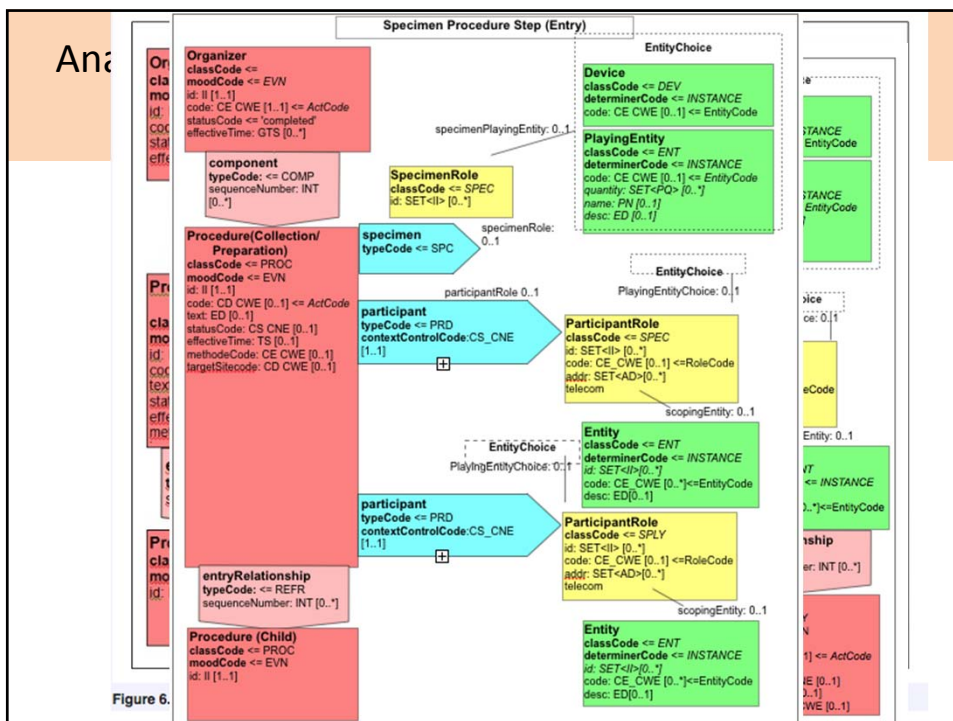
Ana

Specimen Procedure Step (Entry)

Organizer
classCode <=
moodCode <= EVN
id: II [1..1]
code: CE CWE [1..1] <= ActCode
statusCode <= 'completed'
effectiveTime: GTS [0..*]

component
typeCode: <= COMP
sequenceNumber: INT [0..*]

Procedure(Collection/Preparation)
classCode <= PROC
moodCode <= EVN
id: II [1..1]
code: CD CWE [0..1] <= ActCode
text: ED [0..1]
statusCode: CS CNE [0..1]
effectiveTime: TS [0..1]
methodeCode: CE CWE [0..1]
targetSitecode: CD CWE [0..1]

entryRelationship
typeCode: <= REFR
sequenceNumber: INT [0..*]

Procedure (Child)
classCode <= PROC
moodCode <= EVN
id: II [1..1]

EntityChoice

Device
classCode <= DEV
determinerCode <= INSTANCE
code: CE CWE [0..1] <= EntityCode

specimenPlayingEntity: 0..1

PlayingEntity
classCode <= ENT
determinerCode <= INSTANCE
code: CE CWE [0..1] <= EntityCode
quantity: SET<PQ> [0..*]
name: PN [0..1]
desc: ED [0..1]

SpecimenRole
classCode <= SPEC
id: SET<II> [0..*]

specimenRole: 0..1

specimen
typeCode <= SPC

EntityChoice
PlayingEntityChoice: 0..1

participantRole 0..1

participant
typeCode <= PRD
contextControlCode:CS_CNE [1..1]

ParticipantRole
classCode <= SPEC
id: SET<II> [0..*]
code: CE_CWE [0..1] <=RoleCode
addr: SET<AD>[0..*]
telecom

scopingEntity: 0..1

EntityChoice
PlayingEntityChoice: 0..1

Entity
classCode <= ENT
determinerCode <= INSTANCE
id: SET<II>[0..*]
code: CE_CWE [0..*]<=EntityCode
desc: ED[0..1]

participant
typeCode <= PRD
contextControlCode:CS_CNE [1..1]

ParticipantRole
classCode <= SPLY
id: SET<II> [0..*]
code: CE_CWE [0..1] <=RoleCode
addr: SET<AD>[0..*]
telecom

scopingEntity: 0..1

Entity
classCode <= ENT
determinerCode <= INSTANCE
id: SET<II>[0..*]
code: CE_CWE [0..*]<=EntityCode
desc: ED[0..1]

Figure 6.